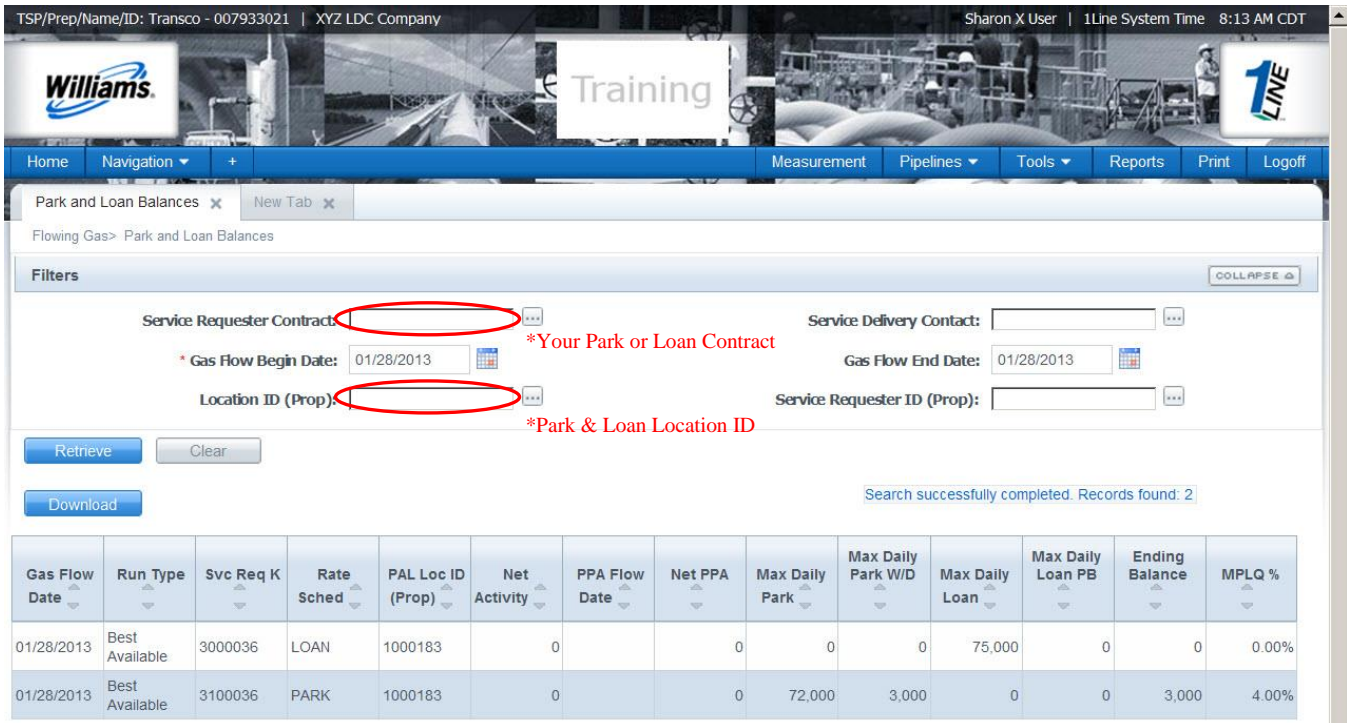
TSP/Prep/Name/ID: Transco - 007933021 | XYZ LDC Company

Sharon X User | 1Line System Time 8:13 AM CDT

Williams.

Training

1LINE

Home Navigation ▾ + Measurement Pipelines ▾ Tools ▾ Reports Print Logoff

Park and Loan Balances ✕ New Tab ✕

Flowing Gas> Park and Loan Balances

Filters

COLLAPSE

Service Requester Contract: 

*Your Park or Loan Contract

Service Delivery Contact:

* Gas Flow Begin Date: 01/28/2013

Gas Flow End Date: 01/28/2013

Location ID (Prop):

*Park & Loan Location ID

Service Requester ID (Prop):

Retrieve Clear

Download

Search successfully completed. Records found: 2

| Gas Flow Date | Run Type | Svc Req K | Rate Sched | PAL Loc ID (Prop) | Net Activity | PPA Flow Date | Net PPA | Max Daily Park | Max Daily Park W/D | Max Daily Loan | Max Daily Loan PB | Ending Balance | MPLQ % |
|---|---|---|---|---|---|---|---|---|---|---|---|---|---|
| 01/28/2013 | Best Available | 3000036 | LOAN | 1000183 | 0 | | 0 | 0 | 0 | 75,000 | 0 | 0 | 0.00% |
| 01/28/2013 | Best Available | 3100036 | PARK | 1000183 | 0 | | 0 | 72,000 | 3,000 | 0 | 0 | 3,000 | 4.00% |